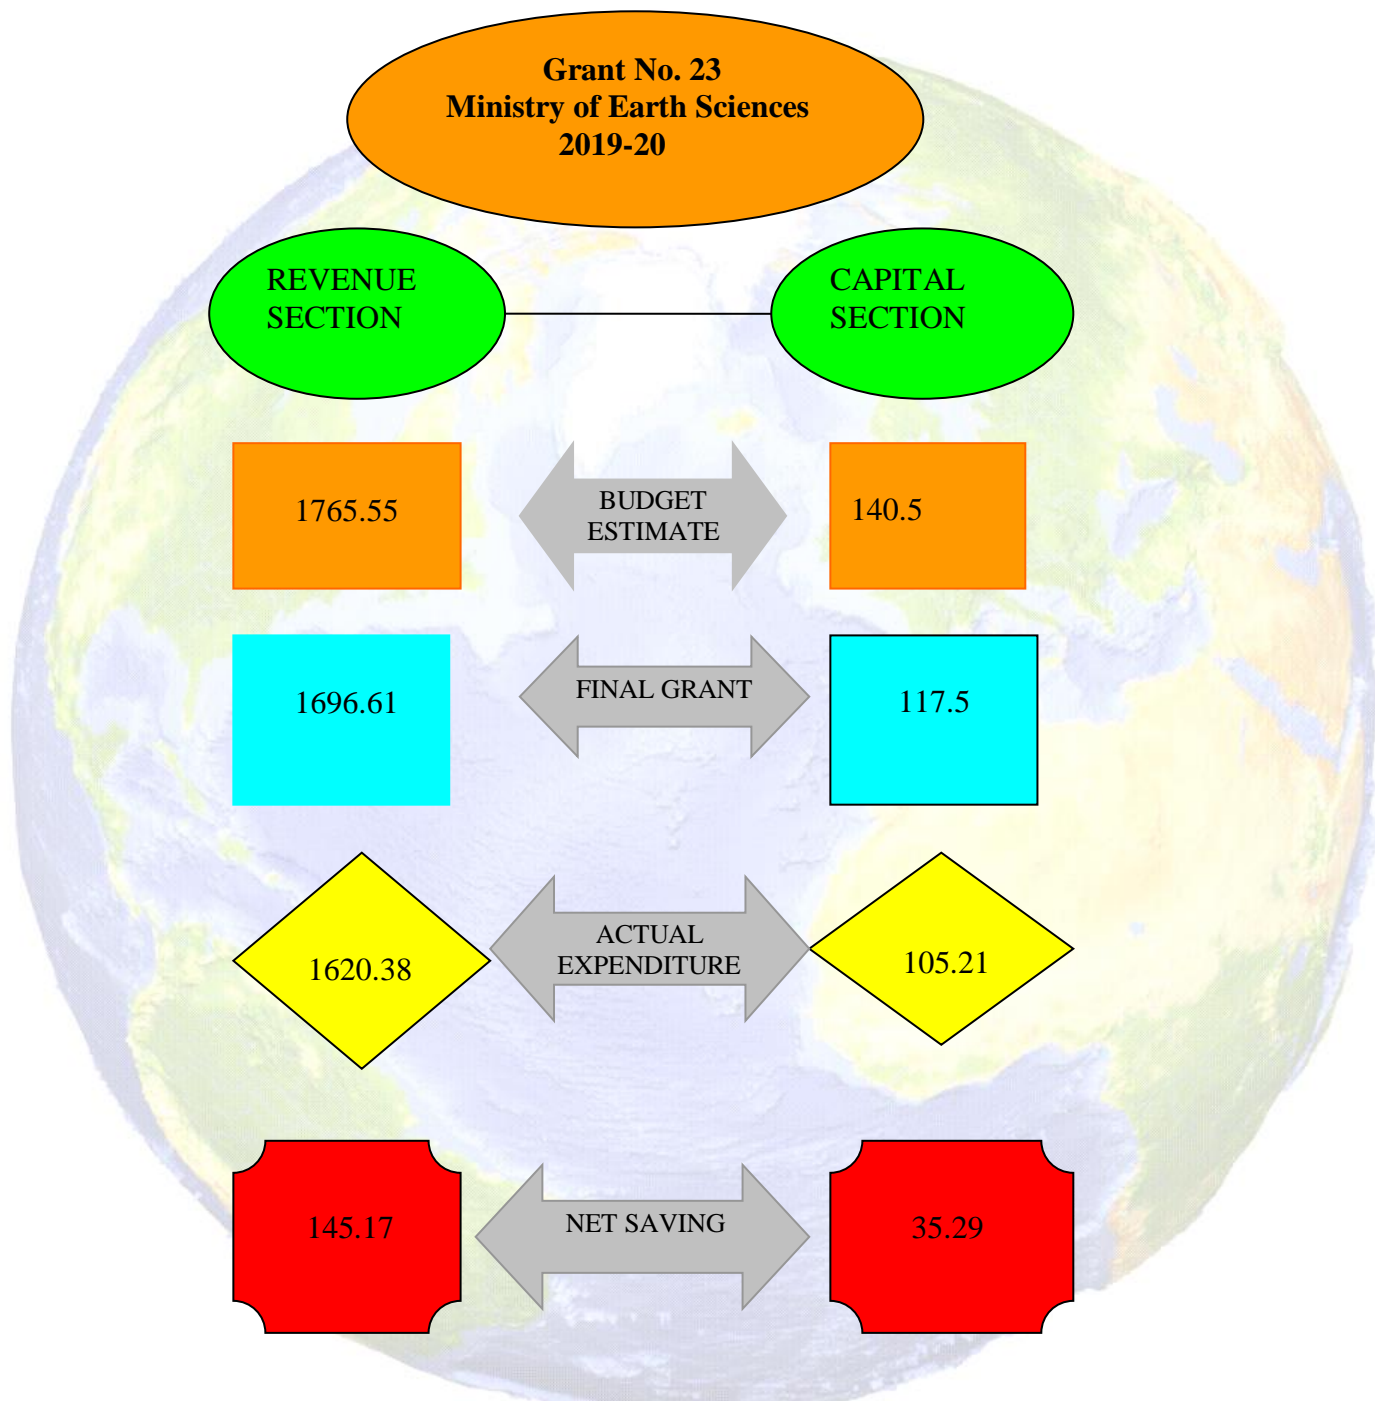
Grant No. 23
Ministry of Earth Sciences
2019-20

REVENUE SECTION

CAPITAL SECTION

1765.55

BUDGET ESTIMATE

140.5

1696.61

FINAL GRANT

117.5

1620.38

ACTUAL EXPENDITURE

105.21

145.17

NET SAVING

35.29